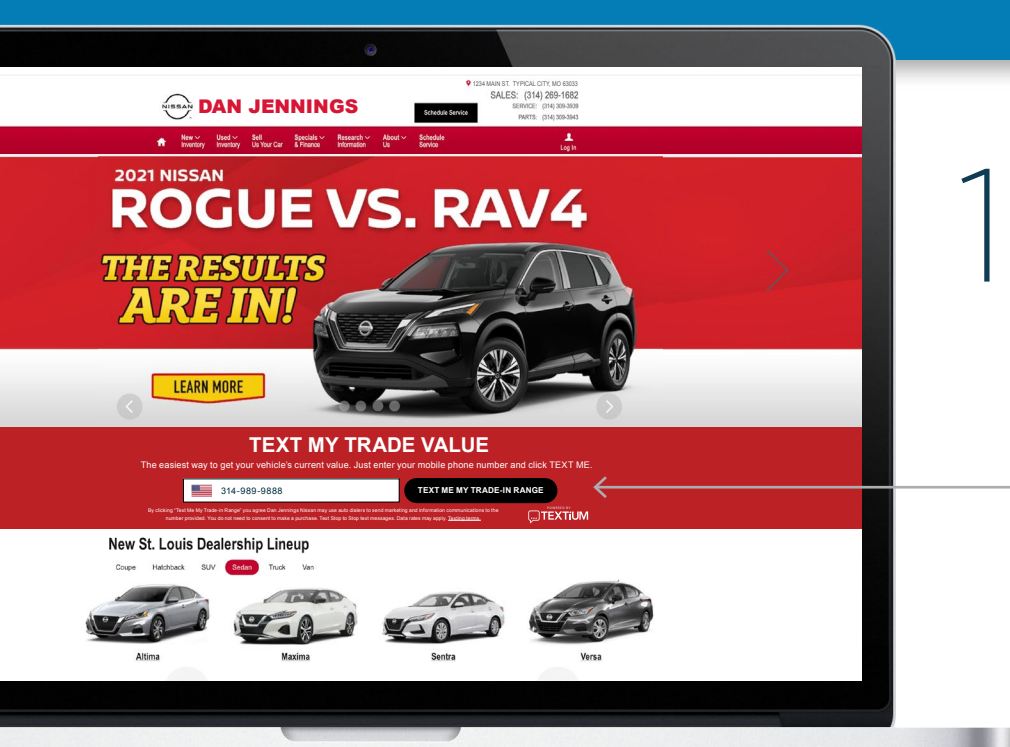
NISSAN DAN JENNINGS

Schedule Service

1234 MAIN ST. TYPICAL CITY, MO 63033
SALES: (314) 269-1682
SERVICE: (314) 309-3939
PARTS: (314) 309-3943

New Inventory | Used Inventory | Sell Us Your Car | Specials & Finance | Research Information | About Us | Schedule Service | Log In

2021 NISSAN
ROGUE VS. RAV4
THE RESULTS ARE IN!
LEARN MORE

TEXT MY TRADE VALUE
The easiest way to get your vehicle's current value. Just enter your mobile phone number and click TEXT ME.

314-989-9888
TEXT ME MY TRADE-IN RANGE

By clicking "Text Me My Trade-in Range" you agree Dan Jennings Nissan may use auto dialers to send marketing and information communications to the number provided. You do not need to consent to make a purchase. Text Stop to Stop text messages. Data rates may apply. Texting terms.

POWERED BY TEXTIUM

New St. Louis Dealership Lineup
Coupe Hatchback SUV Sedan Truck Van

Altima
Maxima
Sentra
Versa

1